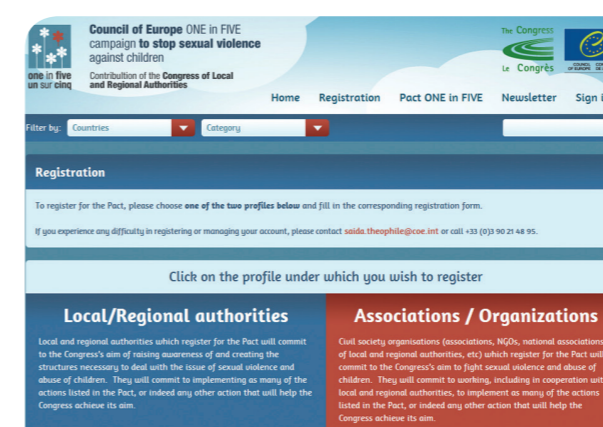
one in five
un sur cinq

Council of Europe ONE in FIVE campaign to stop sexual violence against children

Contribution of the Congress of Local and Regional Authorities

The Congress
Le Congrès

COUNCIL OF EUROPE

Home Registration Pact ONE in FIVE Newsletter Sign i

Filter by: Countries Category

Registration

To register for the Pact, please choose one of the two profiles below and fill in the corresponding registration form.

If you experience any difficulty in registering or managing your account, please contact saida.theophile@coe.int or call +33 (0)3 90 21 48 95.

Click on the profile under which you wish to register

Local/Regional authorities

Local and regional authorities which register for the Pact will commit to the Congress's aim of raising awareness of and creating the structures necessary to deal with the issue of sexual violence and abuse of children. They will commit to implementing as many of the actions listed in the Pact, or indeed any other action that will help the Congress achieve its aim.

Associations / Organizations

Civil society organisations (associations, NGOs, national associations of local and regional authorities, etc) which register for the Pact will commit to the Congress's aim to fight sexual violence and abuse of children. They will commit to working, including in cooperation wit local and regional authorities, to implement as many of the actions listed in the Pact, or indeed any other action that will help the Congress achieve its aim.